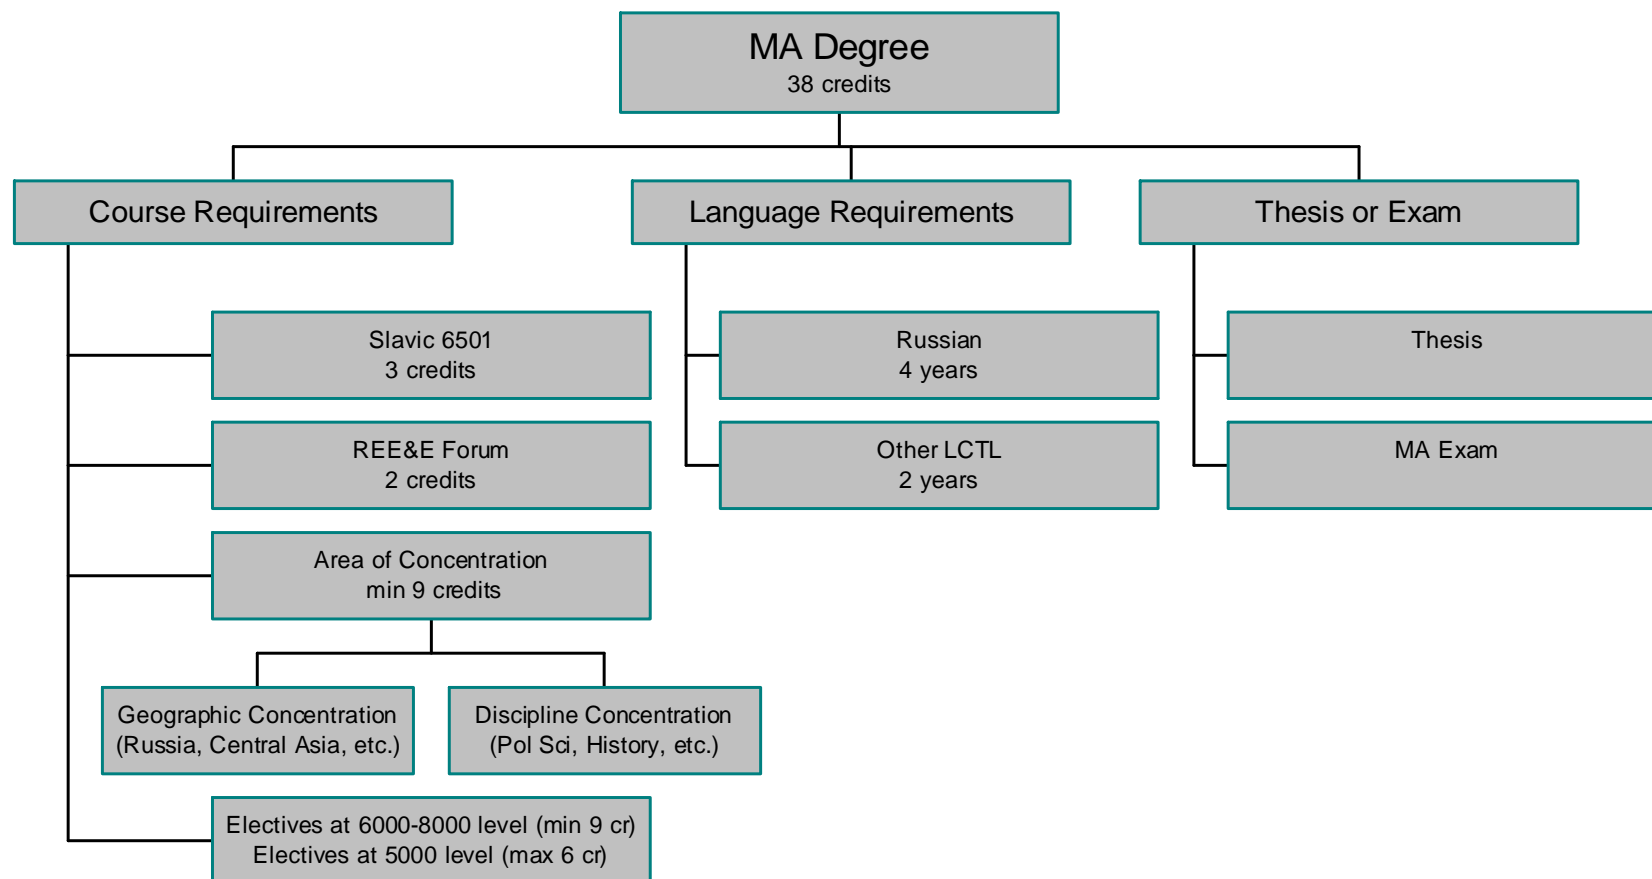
MA Degree
38 credits

Course Requirements

Language Requirements

Thesis or Exam

Slavic 6501
3 credits

REE&E Forum
2 credits

Area of Concentration
min 9 credits

Geographic Concentration
(Russia, Central Asia, etc.)

Discipline Concentration
(Pol Sci, History, etc.)

Electives at 6000-8000 level (min 9 cr)
Electives at 5000 level (max 6 cr)

Russian
4 years

Other LCTL
2 years

Thesis

MA Exam